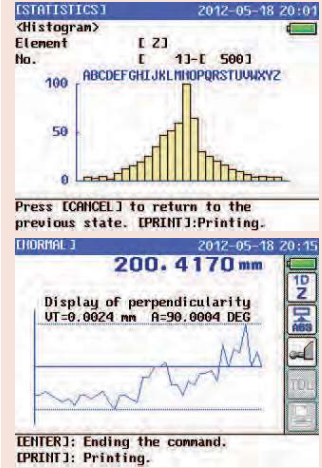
[STATISTICS] 2012-05-18 20:01
<Histogram>
Element [ Z]
No. [ 1]-[ 500]
ABCDEFGHIJKLMNOPQRSTUVWXYZ
100
50
0
Press [CANCEL] to return to the previous state. [PRINT]:Printing.

[NORMAL] 2012-05-18 20:15
200. 4170 mm
1D
Z
Display of perpendicularity
VT=0.0024 mm A=90.0004 DEG
ABS
TOL
[ENTER]: Ending the command.
[PRINT]: Printing.